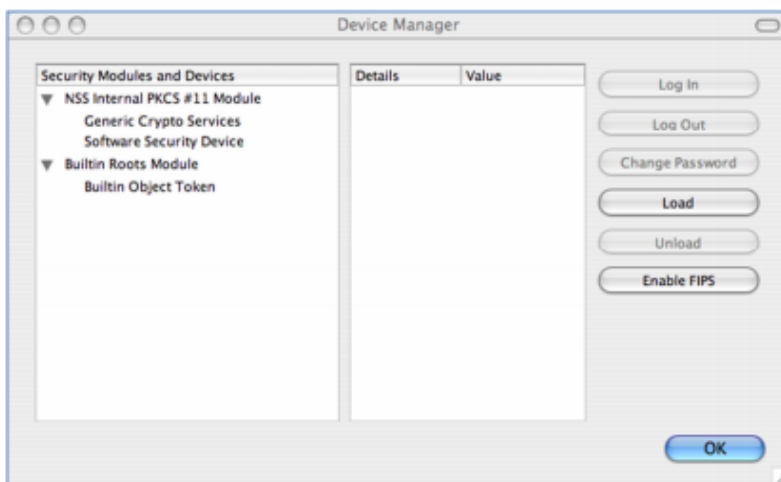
Device Manager

Security Modules and Devices
NSS Internal PKCS #11 Module
Generic Crypto Services
Software Security Device
Builtin Roots Module
Builtin Object Token

| Details | Value |
|---|---|

Log In
Log Out
Change Password
Load
Unload
Enable FIPS

OK